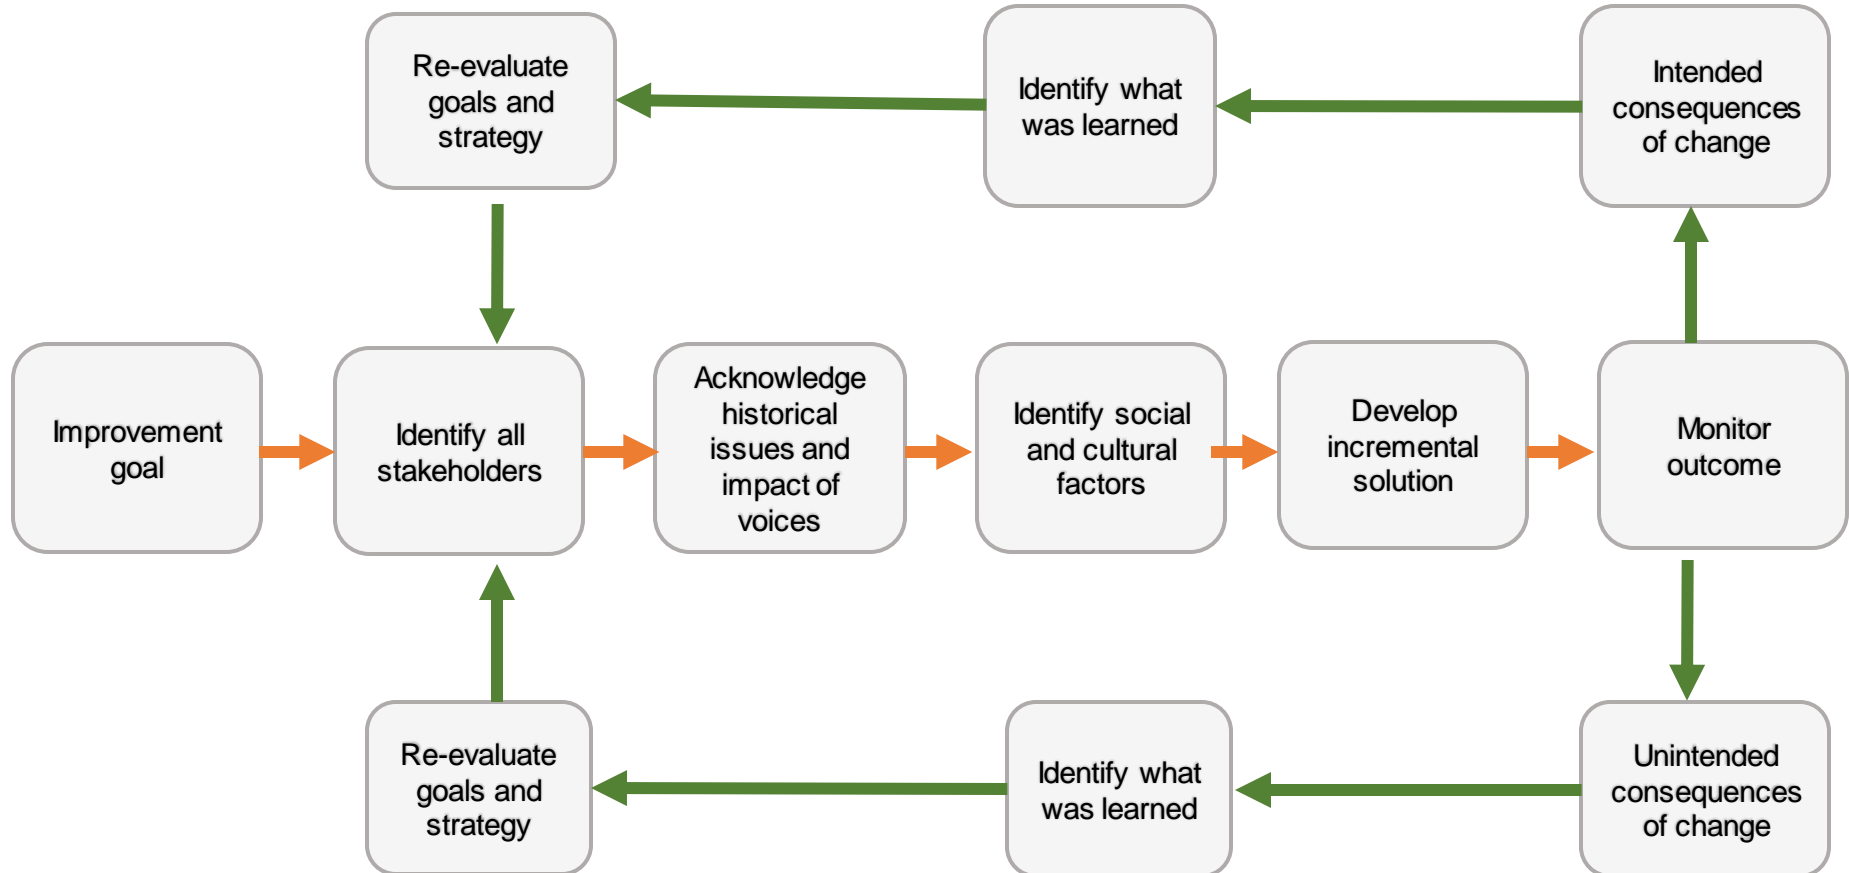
Re-evaluate goals and strategy

Identify what was learned

Intended consequences of change

Improvement goal

Identify all stakeholders

Acknowledge historical issues and impact of voices

Identify social and cultural factors

Develop incremental solution

Monitor outcome

Re-evaluate goals and strategy

Identify what was learned

Unintended consequences of change